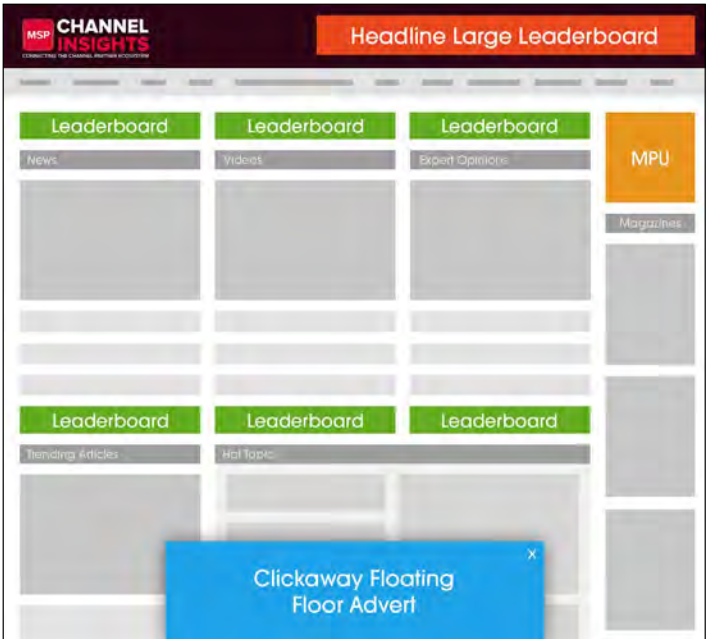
MSP CHANNEL INSIGHTS
CONNECTING THE CHANNEL PARTNER ECOSYSTEM

Headline Large Leaderboard

Leaderboard
Leaderboard
Leaderboard

News
Videos
Expert Opinions

MPU

Magazines

Leaderboard
Leaderboard
Leaderboard

Trending Articles
Hot Topic

×
Clickaway Floating Floor Advert